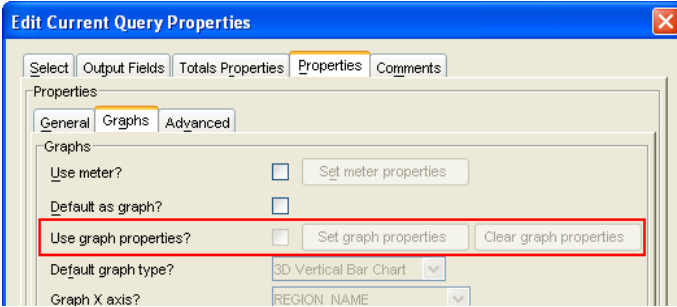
Edit Current Query Properties

Select | Output Fields | Totals Properties | Properties | Comments

Properties

General | Graphs | Advanced

Graphs

Use meter? Set meter properties

Default as graph?

Use graph properties? Set graph properties Clear graph properties

Default graph type? 3D Vertical Bar Chart

Graph X axis? REGION_NAME